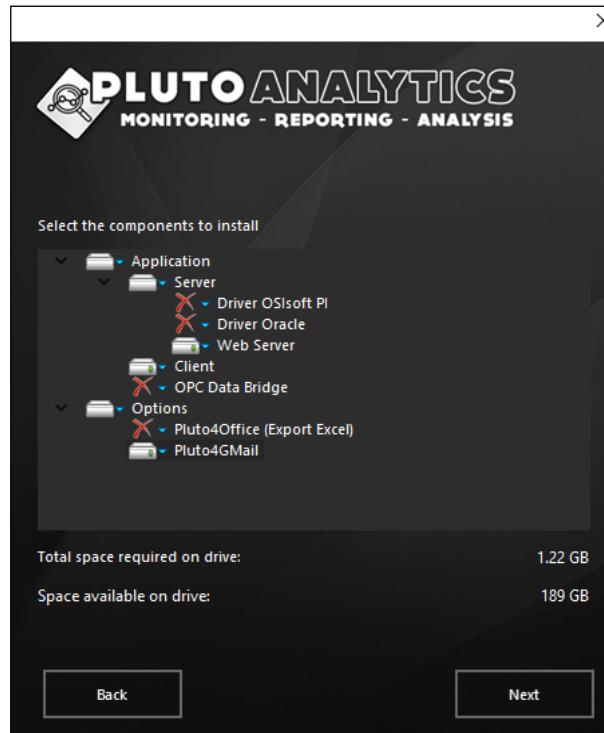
PLUTO ANALYTICS
MONITORING - REPORTING - ANALYSIS

Select the components to install

Application
Server
Driver OSIsoft PI
Driver Oracle
Web Server
Client
OPC Data Bridge
Options
Pluto4Office (Export Excel)
Pluto4GMail

Total space required on drive: 1,22 GB

Space available on drive: 189 GB

Back

Next